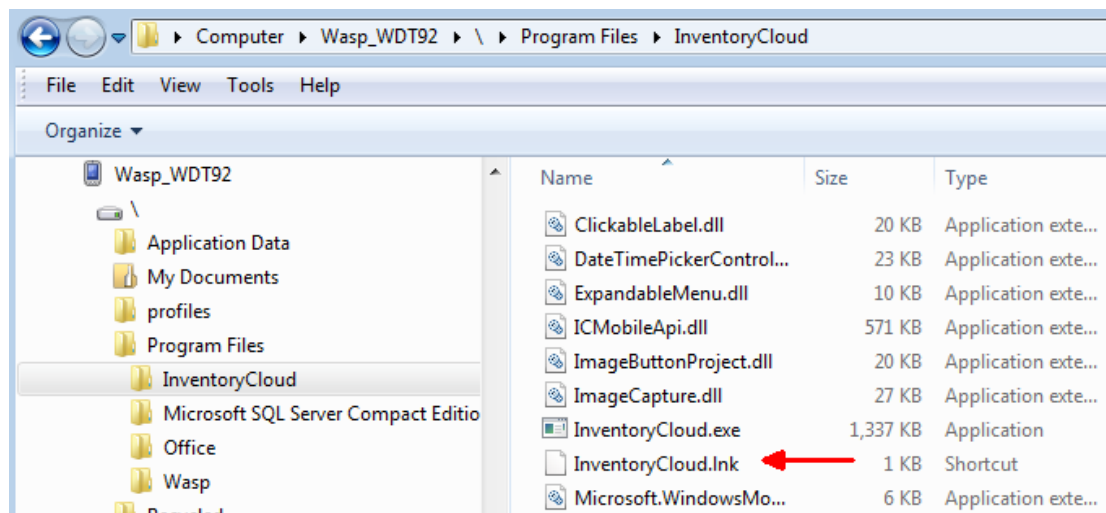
▸ Computer ▸ Wasp_WDT92 ▸ \ ▸ Program Files ▸ InventoryCloud

File Edit View Tools Help

Organize ▾

Wasp_WDT92
\
Application Data
My Documents
profiles
Program Files
InventoryCloud
Microsoft SQL Server Compact Editio
Office
Wasp
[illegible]

| Name | Size | Type |
|---|---|---|
| ClickableLabel.dll | 20 KB | Application exte... |
| DateTimePickerControl.... | 23 KB | Application exte... |
| ExpandableMenu.dll | 10 KB | Application exte... |
| ICMobileApi.dll | 571 KB | Application exte... |
| ImageButtonProject.dll | 20 KB | Application exte... |
| ImageCapture.dll | 27 KB | Application exte... |
| InventoryCloud.exe | 1,337 KB | Application |
| InventoryCloud.lnk | 1 KB | Shortcut |
| Microsoft.WindowsMo... | 6 KB | Application exte... |